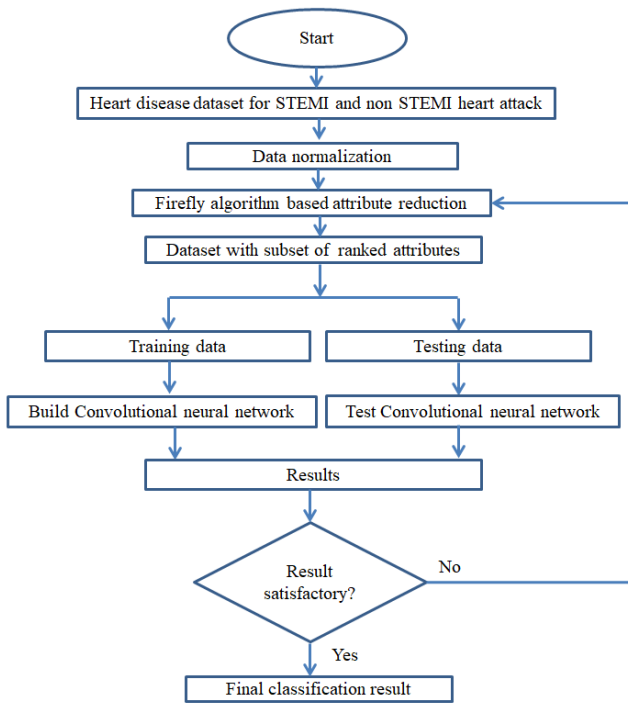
Start

Heart disease dataset for STEMI and non STEMI heart attack

Data normalization

Firefly algorithm based attribute reduction

Dataset with subset of ranked attributes

Training data

Testing data

Build Convolutional neural network

Test Convolutional neural network

Results

Result satisfactory?

No

Yes

Final classification result